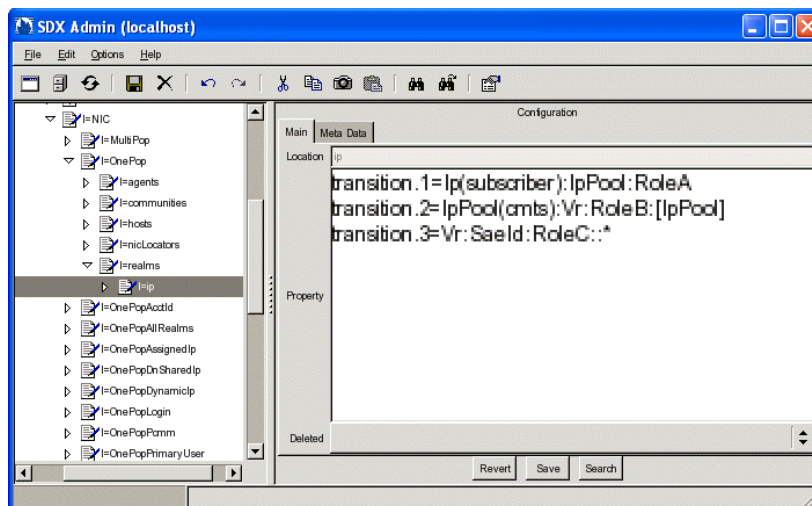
SDX Admin (localhost)

File Edit Options Help

l=NIC
l=MultiPop
l=OnePop
l=agents
l=communities
l=hosts
l=nicLocators
l=realms
l=ip
l=OnePopAcctId
l=OnePopAllRealms
l=OnePopAssignedIp
l=OnePopDnSharedIp
l=OnePopDynamicIp
l=OnePopLogin
l=OnePopPcmm
l=OnePopPrimaryUser

Configuration

Main Meta Data

Location ip

Property

transition.1=Ip(subscriber):IpPool:RoleA
transition.2=IpPool(cmts):Vr:RoleB:[IpPool]
transition.3=Vr:SaeId:RoleC::*

Deleted

Revert Save Search